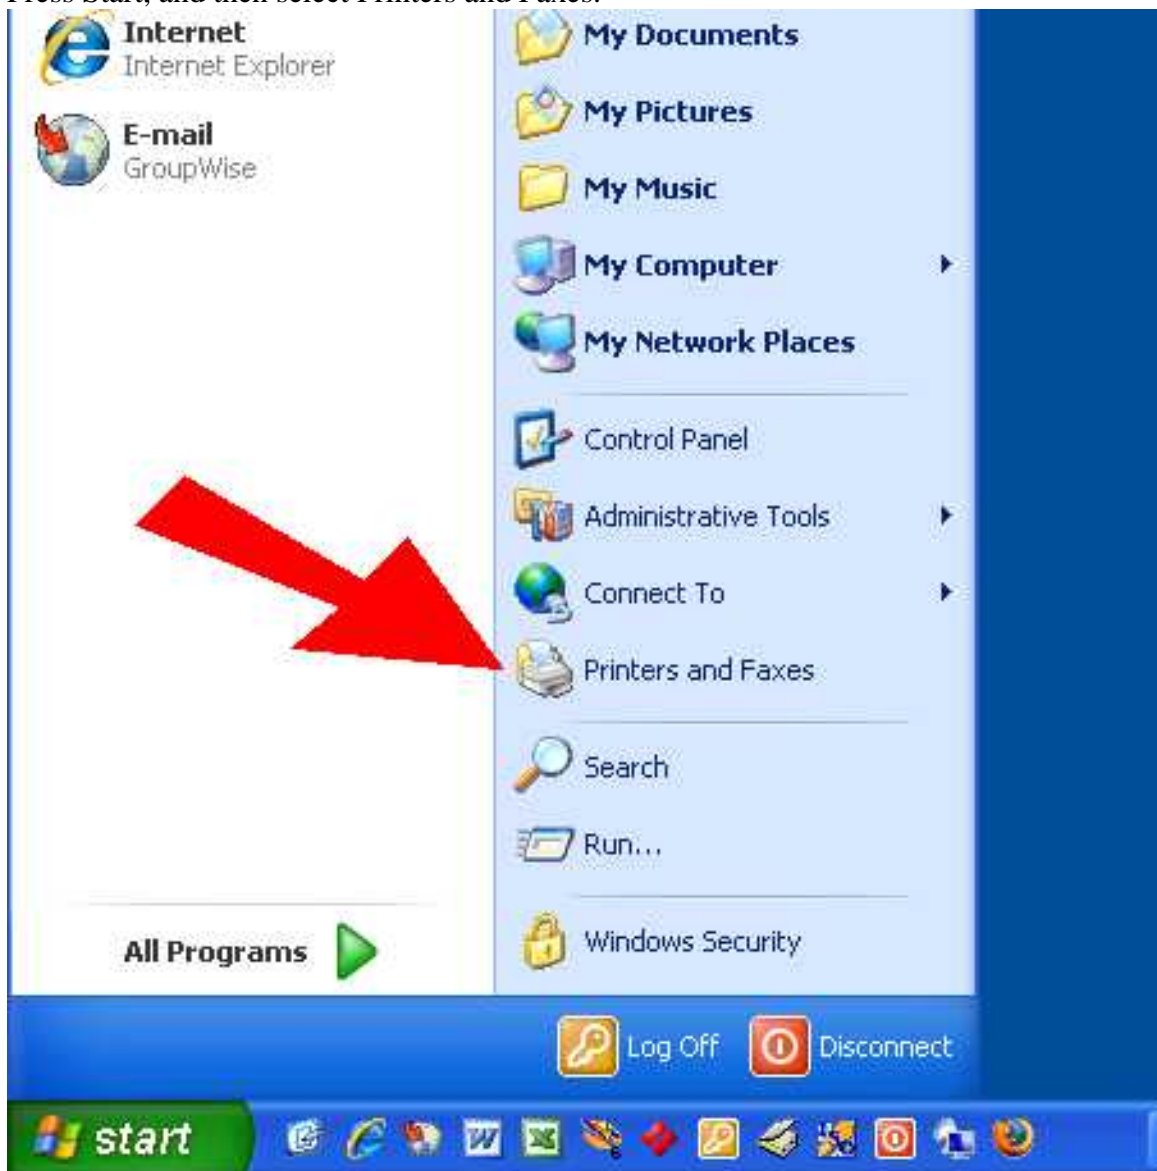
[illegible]

Internet
Internet Explorer

E-mail
GroupWise

All Programs

My Documents

My Pictures

My Music

My Computer

My Network Places

Control Panel

Administrative Tools

Connect To

Printers and Faxes

Search

Run...

Windows Security

Log Off

Disconnect

start